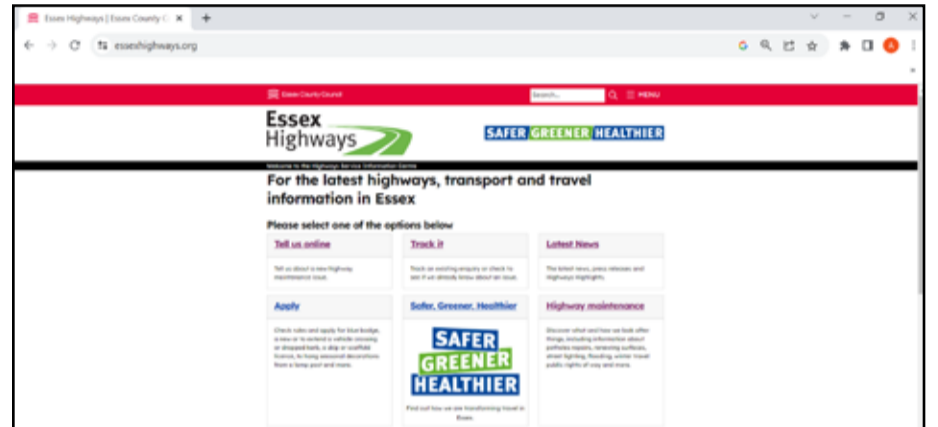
Essex Highways | Essex County C ×  +

essexhighways.org

Essex County Council

Search...

MENU

Essex Highways

SAFER GREENER HEALTHIER

Welcome to the Highways Service Information Centre

For the latest highways, transport and travel information in Essex

Please select one of the options below

Tell us online

Tell us about a new highway maintenance issue.

Track it

Track an existing enquiry or check to see if we already know about an issue.

Latest News

The latest news, press releases and highways highlights.

Apply

Check rules and apply for blue badge, a new or to extend a vehicle crossing or dropped kerb, a skip or scaffold licence, to hang seasonal decorations from a lamp post and more.

Safer, Greener, Healthier

SAFER GREENER HEALTHIER

Find out how we are transforming travel in Essex.

Highway maintenance

Discover what and how we look after things, including information about potholes repairs, renewing surfaces, street lighting, flooding, winter travel public rights of way and more.